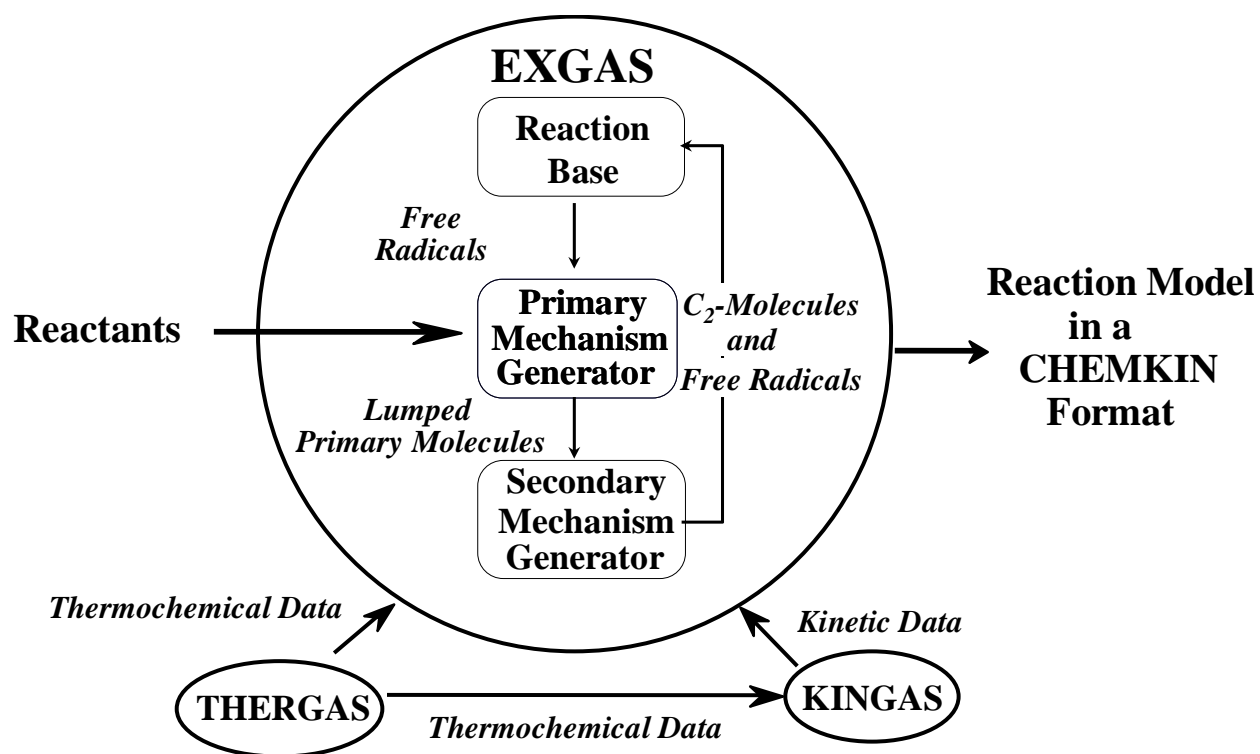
EXGAS

Reaction Base

Free Radicals

Reactants

Primary Mechanism Generator

$C_2$-Molecules and Free Radicals

Reaction Model in a CHEMKIN Format

Lumped Primary Molecules

Secondary Mechanism Generator

Thermochemical Data

Kinetic Data

THERGAS

KINGAS

Thermochemical Data